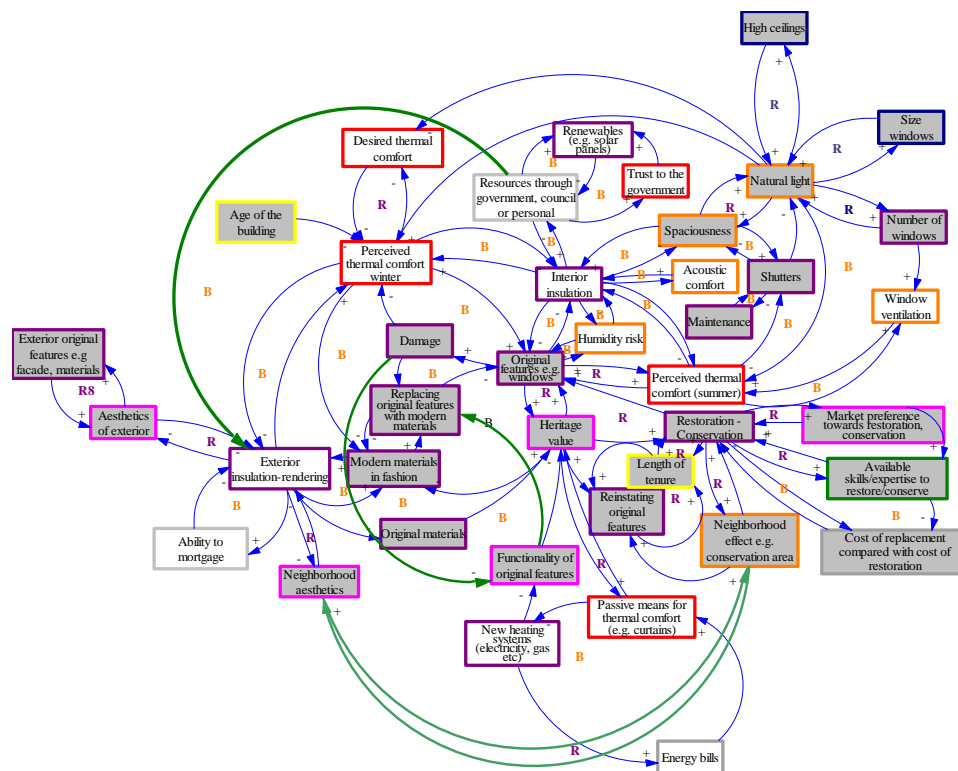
High ceilings

Size windows

Natural light

Number of windows

Window ventilation

Renewables (e.g. solar panels)

Trust to the government

Desired thermal comfort

Resources through government, council or personal

Spaciousness

Acoustic comfort

Shutters

Maintenance

Age of the building

Perceived thermal comfort winter

Interior insulation

Humidity risk

Damage

Original features e.g. windows

Perceived thermal comfort (summer)

Exterior original features e.g facade, materials

Replacing original features with modern materials

Aesthetics of exterior

Heritage value

Restoration - Conservation

Market preference towards restoration, conservation

Exterior insulation-rendering

Modern materials in fashion

Length of tenure

Available skills/expertise to restore/conserve

Reinstating original features

Ability to mortgage

Original materials

Neighborhood effect e.g. conservation area

Cost of replacement compared with cost of restoration

Neighborhood aesthetics

Functionality of original features

Passive means for thermal comfort (e.g. curtains)

New heating systems (electricity, gas etc)

Energy bills

R
R
R
R8
R
R
R
R
R
R
R
R
R
R
R
B
B
B
B
B
B
B
B
B
B
B
B
B
B
B
B
B
B